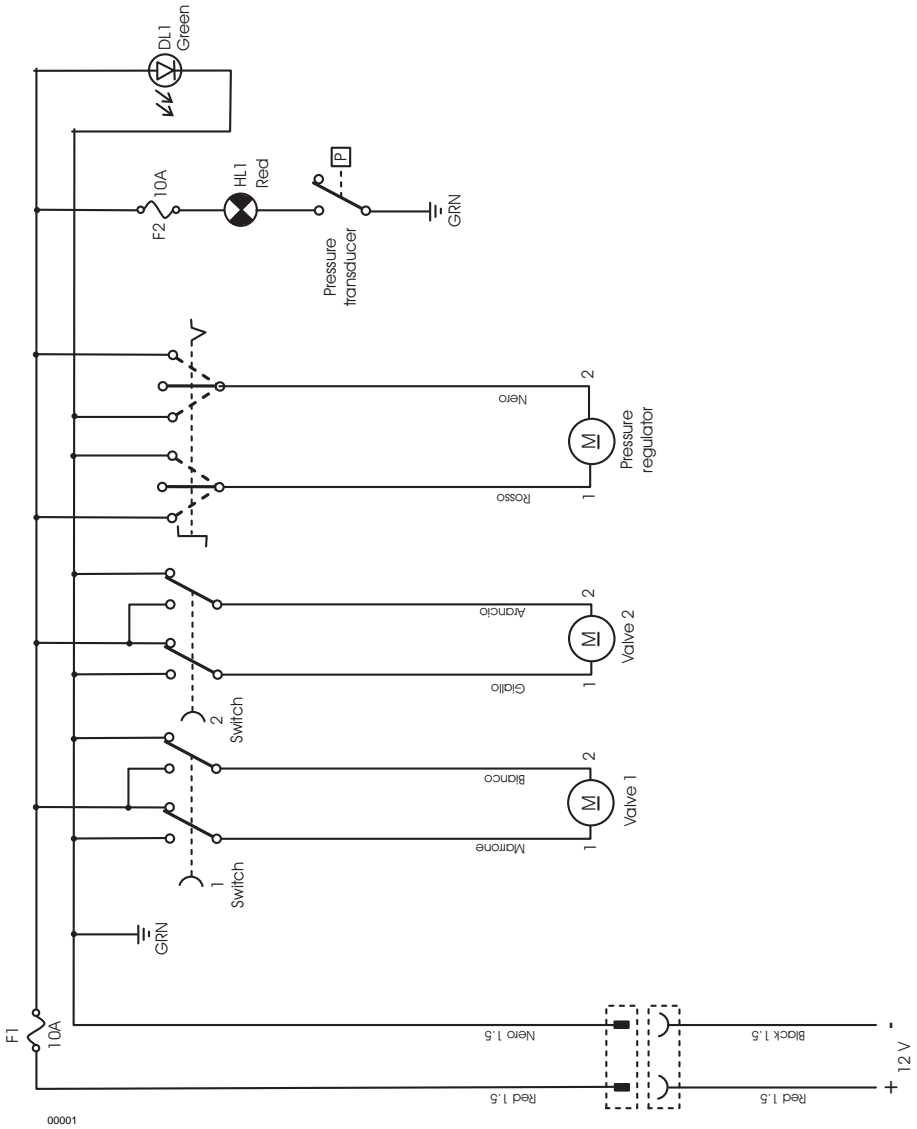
DL1
Green

F2 10A
HL1
Red
P
Pressure
transducer
GRN

Nero
2
M
Pressure
regulator
Rosso
1

Arancio
2
M
Valve 2
Giallo
1
2
Switch

Bianco
2
M
Valve 1
Marrone
1
1
Switch

GRN

F1
10A

Nero 1.5
Black 1.5
-
Red 1.5
Red 1.5
+
12 V

00001